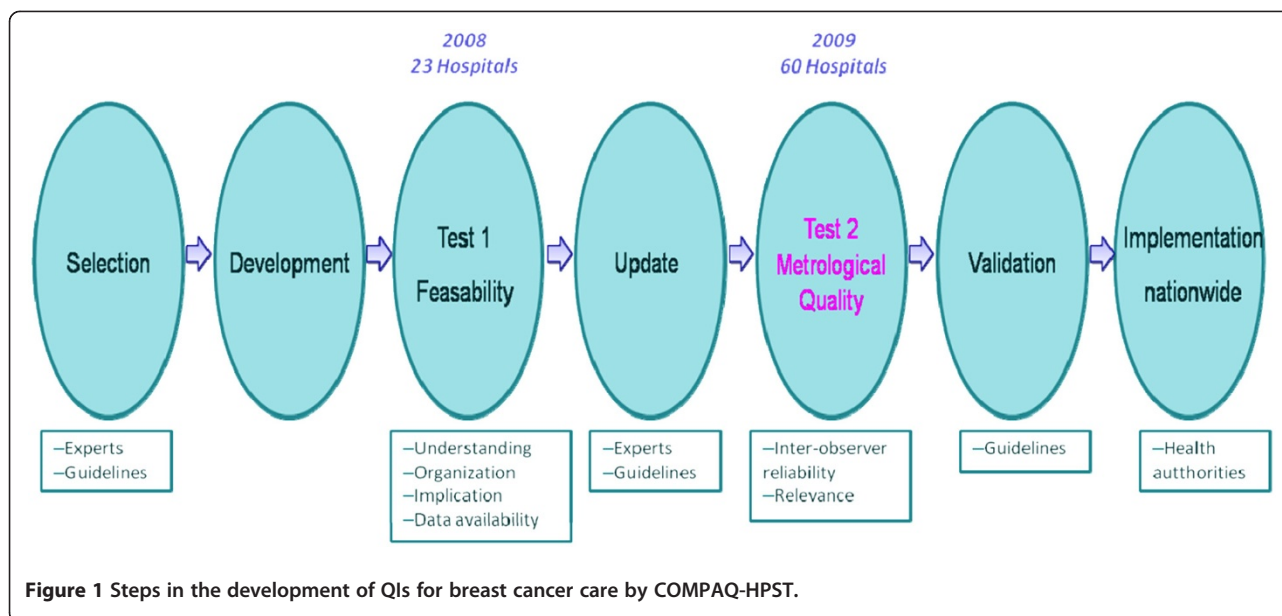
2008
23 Hospitals

2009
60 Hospitals

Selection

Development

Test 1
Feasability

Update

Test 2
Metrological Quality

Validation

Implementation nationwide

–Experts
–Guidelines

–Understanding
–Organization
–Implication
–Data availability

–Experts
–Guidelines

–Inter-observer reliability
–Relevance

–Guidelines

–Health authorities

**Figure 1 Steps in the development of QIs for breast cancer care by COMPAQ-HPST.**